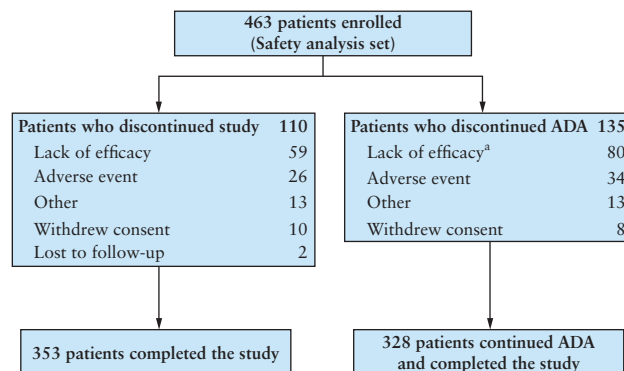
463 patients enrolled
(Safety analysis set)

Patients who discontinued study 110
Lack of efficacy 59
Adverse event 26
Other 13
Withdrew consent 10
Lost to follow-up 2

Patients who discontinued ADA 135
Lack of efficacy$^{a}$ 80
Adverse event 34
Other 13
Withdrew consent 8

353 patients completed the study

328 patients continued ADA and completed the study